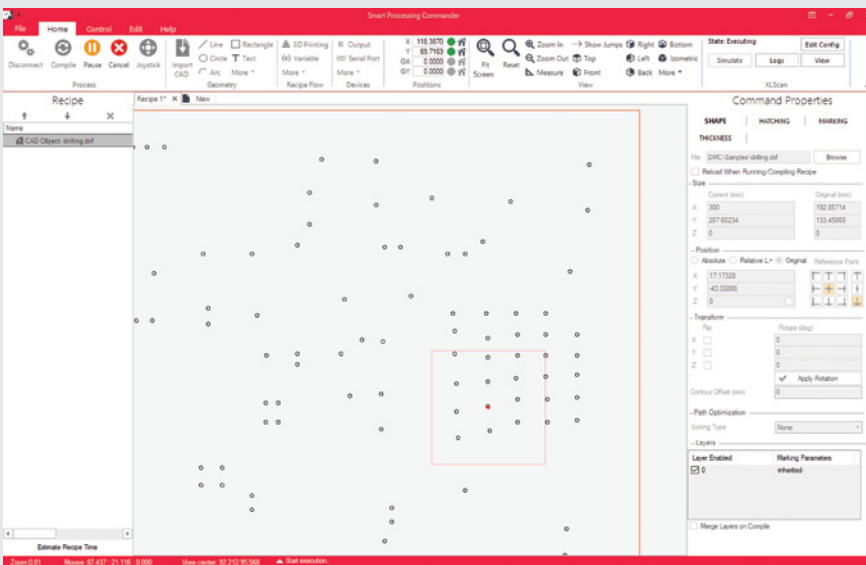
Smart Processing Commander

File | Home | Control | Edit | Help

Disconnect | Compile | Pause | Cancel | Joystick
Process

Import CAD | Line | Rectangle | Circle | Text | Arc | More
Geometry

3D Printing | Variable | More
Recipe Flow

Output | Serial Port | More
Devices

X 118.3870
Y 65.7163
GX 0.0000
GY 0.0000
Positions

Fit Screen | Reset | Zoom In | Zoom Out | Measure | Show Jumps | Top | Front | Right | Left | Back | Bottom | Isometric | More
View

State: Executing
Simulate | Logs | Edit Config | View
XLScan

Recipe
Name
CAD Object: drilling.dxf

Estimate Recipe Time

Recipe 1* | New

Command Properties
SHAPE | HATCHING | MARKING
THICKNESS

File: D:\RC\Samples\drilling.dxf | Browse
Reload When Running/Compiling Recipe

Size
Current (mm) | Original (mm)
X 300 | 192.85714
Y 207.60234 | 133.45865
Z 0 | 0

Position
Absolute | Relative L+ | Original | Reference Point
X 17.17328
Y -43.00066
Z 0

Transform
Flip | Rotate (deg)
X | 0
Y | 0
Z | 0
Apply Rotation
Contour Offset (mm) 0

Path Optimization
Sorting Type None

Layers
Layer Enabled | Marking Parameters
0 | -inherited-

Merge Layers on Compile

Zoom 0.01 | Mouse: 87.437 : 21.116 : 0.000 | View center: 92.212 95.568 | Start execution.